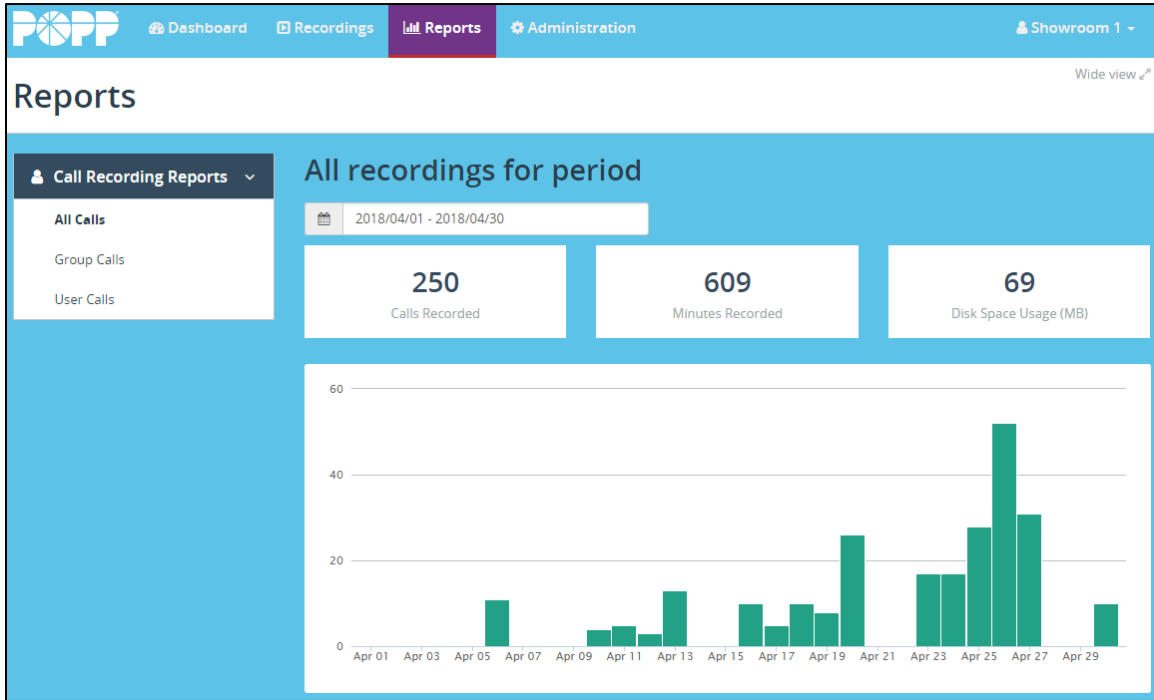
POPP Dashboard Recordings Reports Administration Showroom 1

Wide view

Reports

Call Recording Reports

All Calls

Group Calls

User Calls

All recordings for period

2018/04/01 - 2018/04/30

250
Calls Recorded

609
Minutes Recorded

69
Disk Space Usage (MB)

60
40
20
0

Apr 01 Apr 03 Apr 05 Apr 07 Apr 09 Apr 11 Apr 13 Apr 15 Apr 17 Apr 19 Apr 21 Apr 23 Apr 25 Apr 27 Apr 29